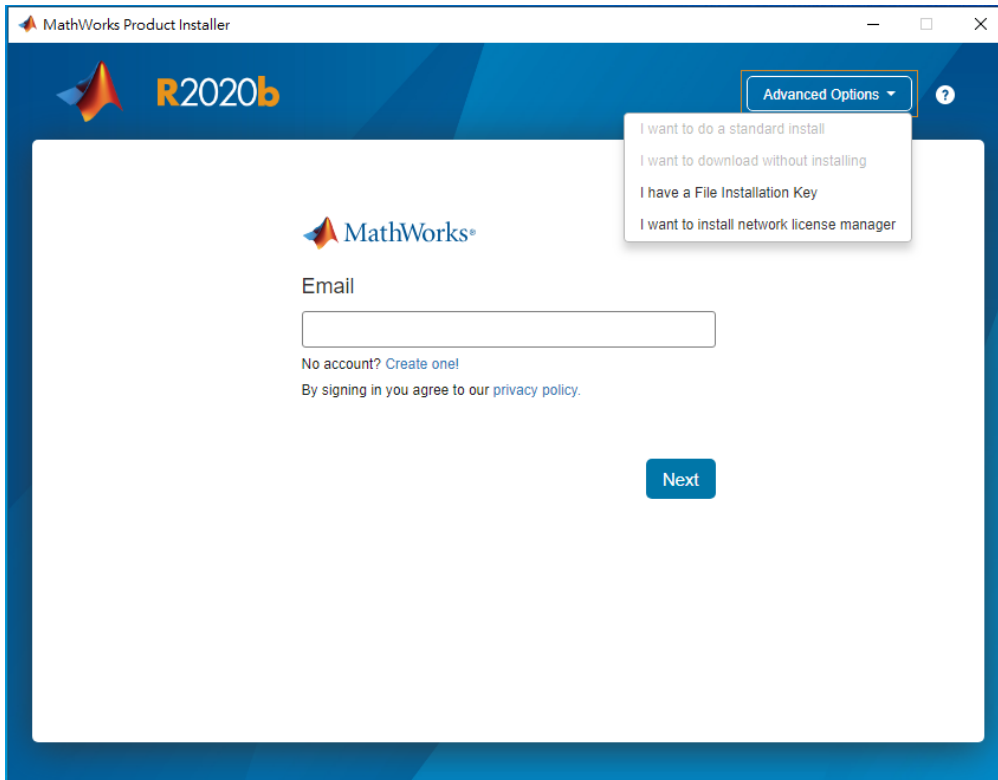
MathWorks Product Installer

R2020b

Advanced Options

I want to do a standard install
I want to download without installing
I have a File Installation Key
I want to install network license manager

MathWorks®

Email

No account? Create one!

By signing in you agree to our privacy policy.

Next